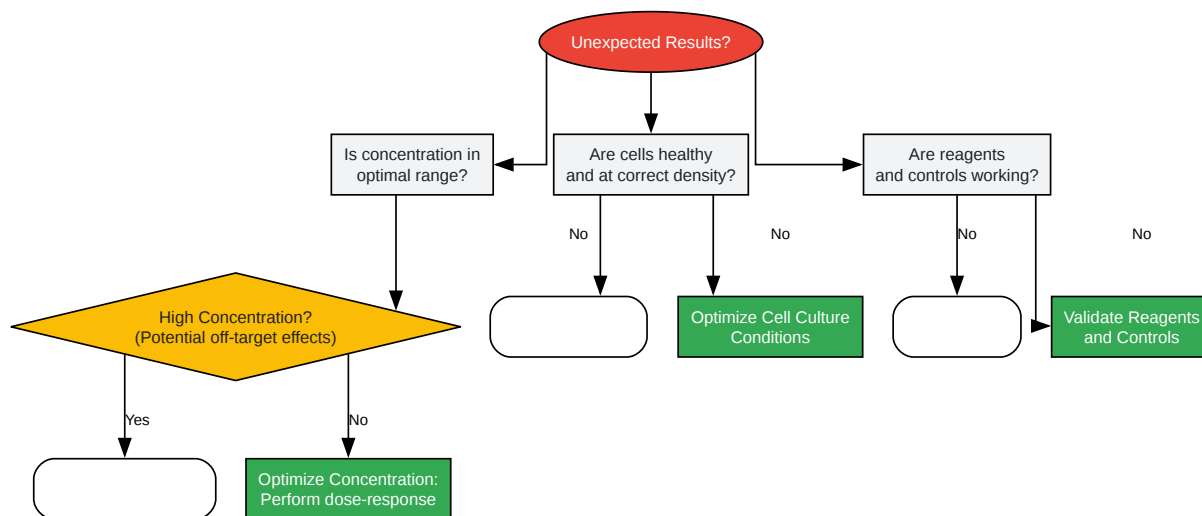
Unexpected Results?

Is concentration in optimal range?

Are cells healthy and at correct density?

Are reagents and controls working?

No

No

No

No

High Concentration? (Potential off-target effects)

Optimize Cell Culture Conditions

Validate Reagents and Controls

Yes

No

Optimize Concentration: Perform dose-response